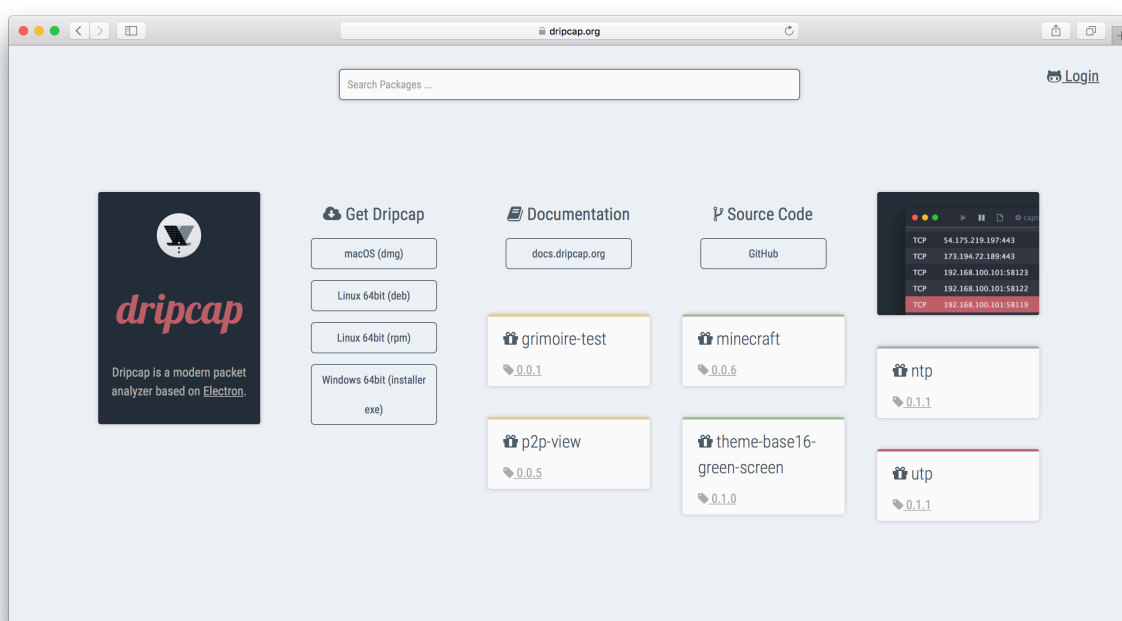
dripcap.org

Search Packages ...

Login

dripcap

Dripcap is a modern packet analyzer based on Electron.

Get Dripcap

macOS (dmg)

Linux 64bit (deb)

Linux 64bit (rpm)

Windows 64bit (installer exe)

Documentation

docs.dripcap.org

Source Code

GitHub

TCP 54.175.219.197:443
TCP 173.194.72.189:443
TCP 192.168.100.101:58123
TCP 192.168.100.101:58122
TCP 192.168.100.101:58119

grimoire-test
0.0.1

minecraft
0.0.6

ntp
0.1.1

p2p-view
0.0.5

theme-base16-green-screen
0.1.0

utp
0.1.1